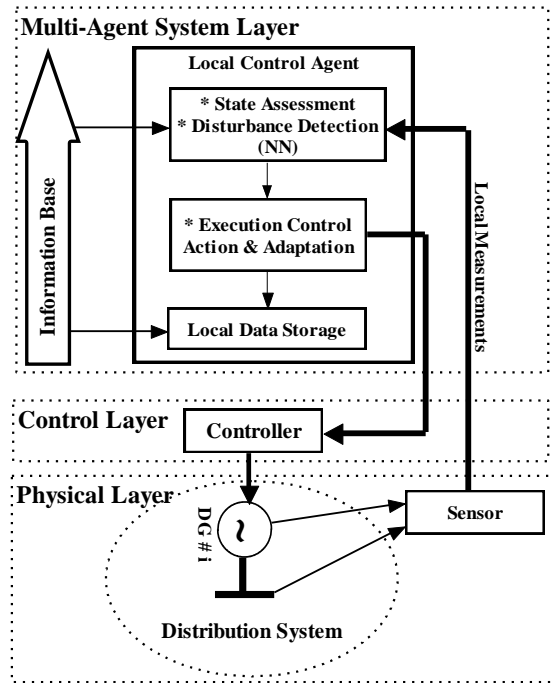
Multi-Agent System Layer

Local Control Agent

* State Assessment
* Disturbance Detection
(NN)

* Execution Control
Action & Adaptation

Local Data Storage

Information Base

Local Measurements

Control Layer

Controller

Physical Layer

DG # i

~

Sensor

Distribution System